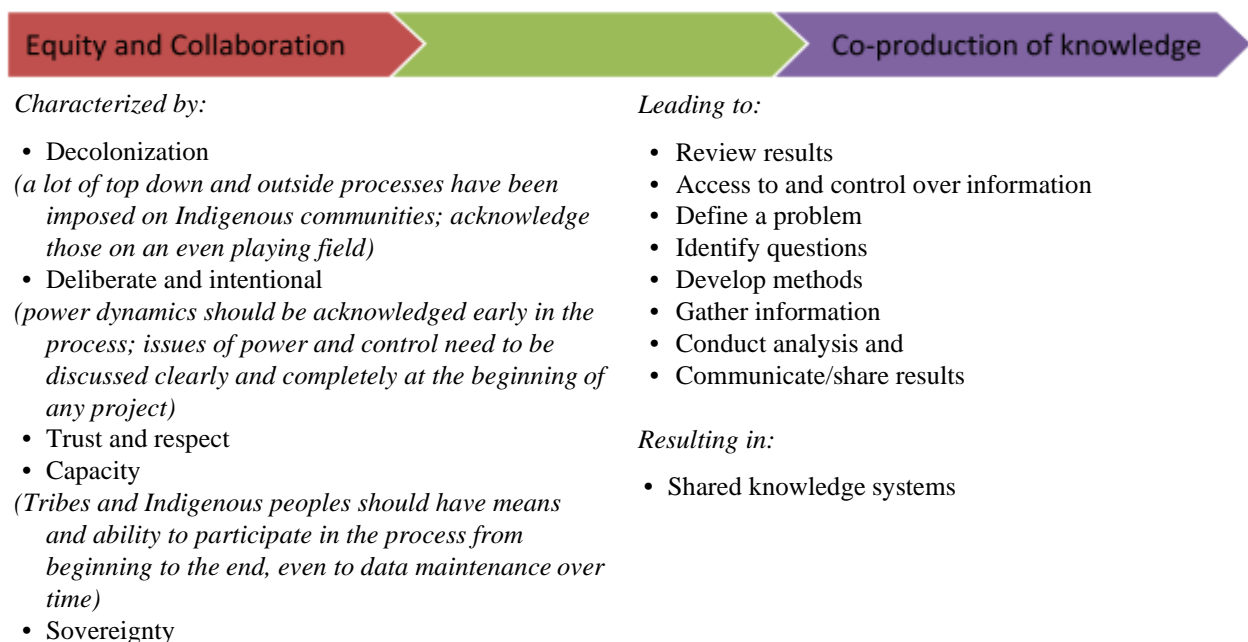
Equity and Collaboration

Co-production of knowledge

*Characterized by:*

- Decolonization

*(a lot of top down and outside processes have been imposed on Indigenous communities; acknowledge those on an even playing field)*

- Deliberate and intentional

*(power dynamics should be acknowledged early in the process; issues of power and control need to be discussed clearly and completely at the beginning of any project)*

- Trust and respect
- Capacity

*(Tribes and Indigenous peoples should have means and ability to participate in the process from beginning to the end, even to data maintenance over time)*

- Sovereignty

*Leading to:*

- Review results
- Access to and control over information
- Define a problem
- Identify questions
- Develop methods
- Gather information
- Conduct analysis and
- Communicate/share results

*Resulting in:*

- Shared knowledge systems